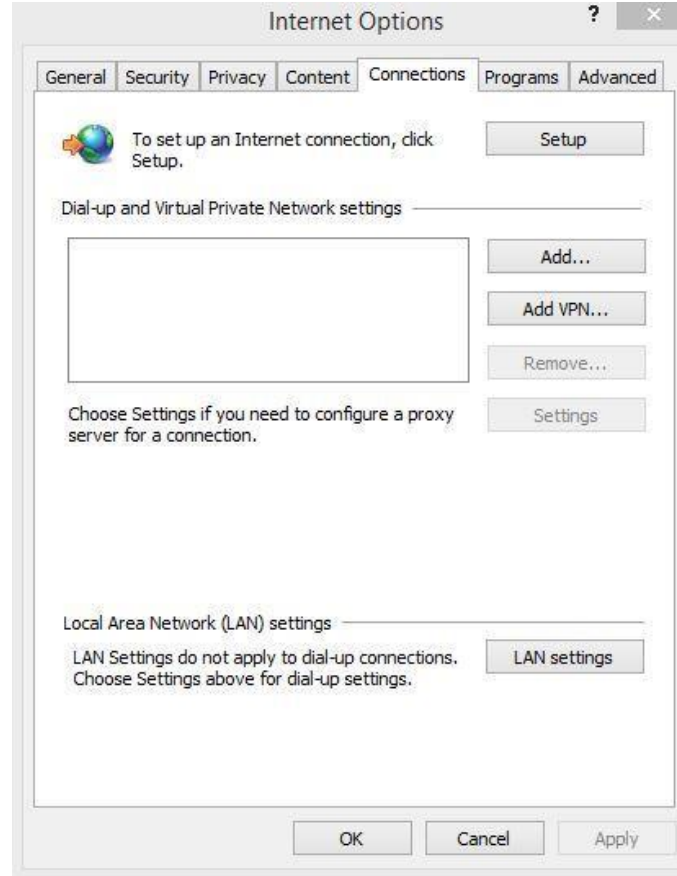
Internet Options

?

General Security Privacy Content Connections Programs Advanced

To set up an Internet connection, click Setup.

Setup

Dial-up and Virtual Private Network settings

Add...

Add VPN...

Remove...

Choose Settings if you need to configure a proxy server for a connection.

Settings

Local Area Network (LAN) settings

LAN Settings do not apply to dial-up connections. Choose Settings above for dial-up settings.

LAN settings

OK Cancel Apply